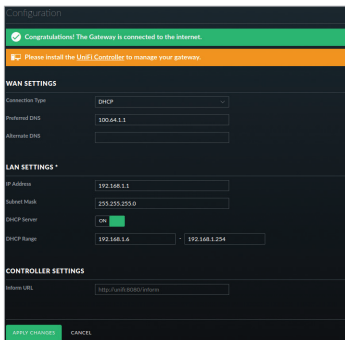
Configuration

Congratulations! The Gateway is connected to the internet.

Please install the UniFi Controller to manage your gateway.

WAN SETTINGS

Connection Type
DHCP

Preferred DNS
100.64.1.1

Alternate DNS

LAN SETTINGS *

IP Address
192.168.1.1

Subnet Mask
255.255.255.0

DHCP Server
ON

DHCP Range
192.168.1.6 – 192.168.1.254

CONTROLLER SETTINGS

Inform URL
http://unifi:8080/inform

APPLY CHANGES CANCEL